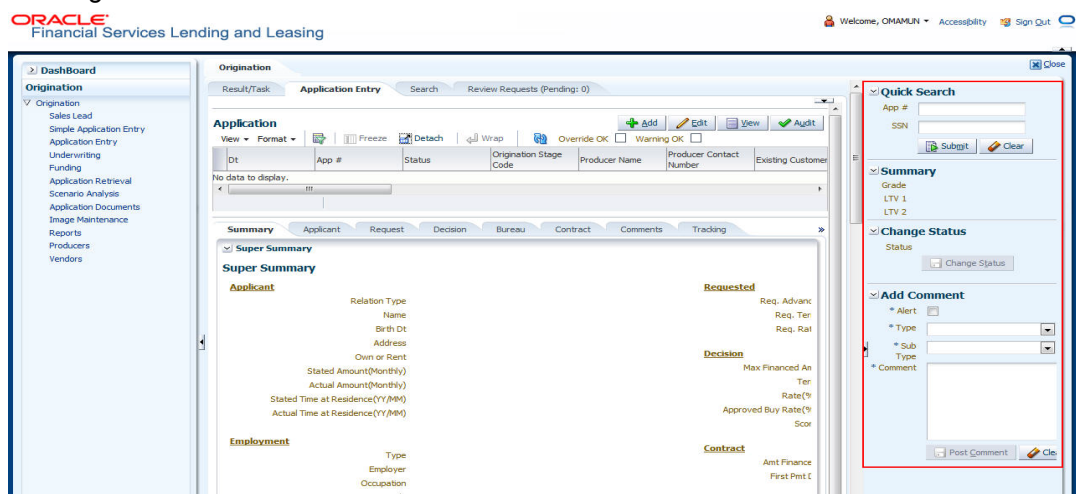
ORACLE
Financial Services Lending and Leasing

Welcome, OMAMUN ▾ Accessibility Sign Out

DashBoard
Origination
Origination
Sales Lead
Simple Application Entry
Application Entry
Underwriting
Funding
Application Retrieval
Scenario Analysis
Application Documents
Image Maintenance
Reports
Producers
Vendors

Origination

Result/Task | Application Entry | Search | Review Requests (Pending: 0)

Application
View ▾ Format ▾ | Freeze | Detach | Wrap | Override OK | Warning OK
Add | Edit | View | Audit

| Dt | App # | Status | Origination Stage Code | Producer Name | Producer Contact Number | Existing Customer |
|---|---|---|---|---|---|---|

No data to display.

Summary | Applicant | Request | Decision | Bureau | Contract | Comments | Tracking

Super Summary
Super Summary

Applicant
Relation Type
Name
Birth Dt
Address
Own or Rent
Stated Amount(Monthly)
Actual Amount(Monthly)
Stated Time at Residence(YY/MM)
Actual Time at Residence(YY/MM)

Employment
Type
Employer
Occupation

Requested
Req. Advanc
Req. Ter
Req. Ra

Decision
Max Financed An
Ter
Rate(%
Approved Buy Rate(%
Scor

Contract
Amt Finance
First Pmt D

Close

Quick Search
App #
SSN
Submit | Clear

Summary
Grade
LTV 1
LTV 2

Change Status
Status
Change Status

Add Comment
* Alert
* Type
* Sub Type
* Comment
Post Comment | Cle